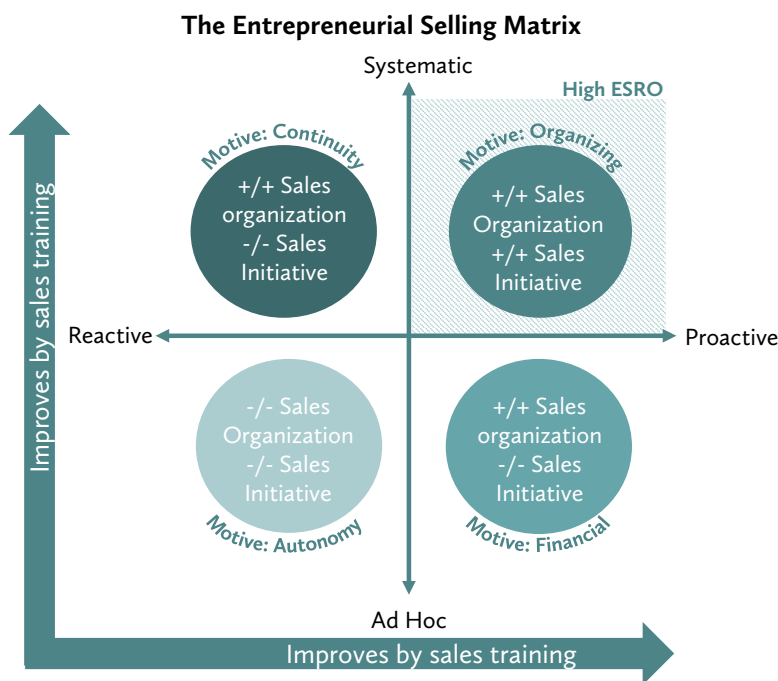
The Entrepreneurial Selling Matrix

Systematic

High ESRO

Improves by sales training

Motive: Continuity

+/+ Sales organization -/- Sales Initiative

Motive: Organizing

+/+ Sales Organization +/+ Sales Initiative

Reactive

Proactive

-/- Sales Organization -/- Sales Initiative

Motive: Autonomy

+/+ Sales organization -/- Sales Initiative

Motive: Financial

Ad Hoc

Improves by sales training